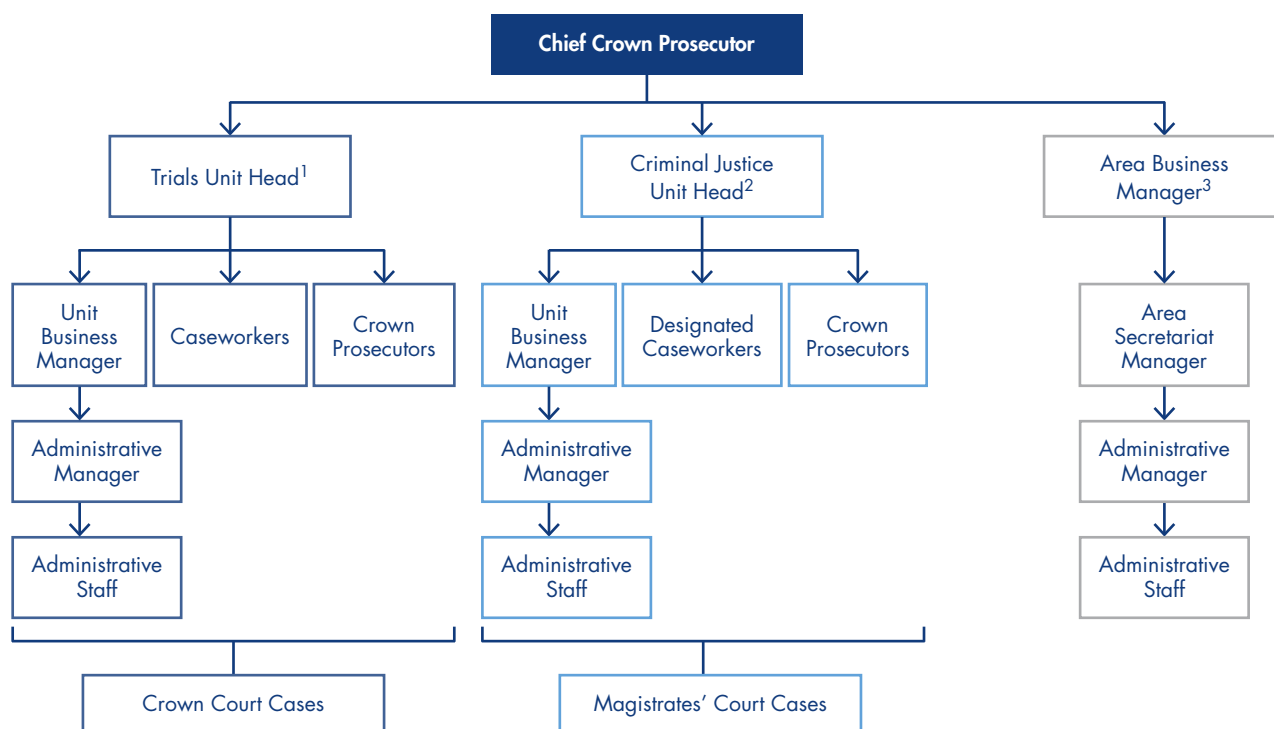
Chief Crown Prosecutor

Trials Unit Head$^1$

Criminal Justice Unit Head$^2$

Area Business Manager$^3$

Unit Business Manager

Caseworkers

Crown Prosecutors

Unit Business Manager

Designated Caseworkers

Crown Prosecutors

Area Secretariat Manager

Administrative Manager

Administrative Manager

Administrative Manager

Administrative Staff

Administrative Staff

Administrative Staff

Crown Court Cases

Magistrates' Court Cases